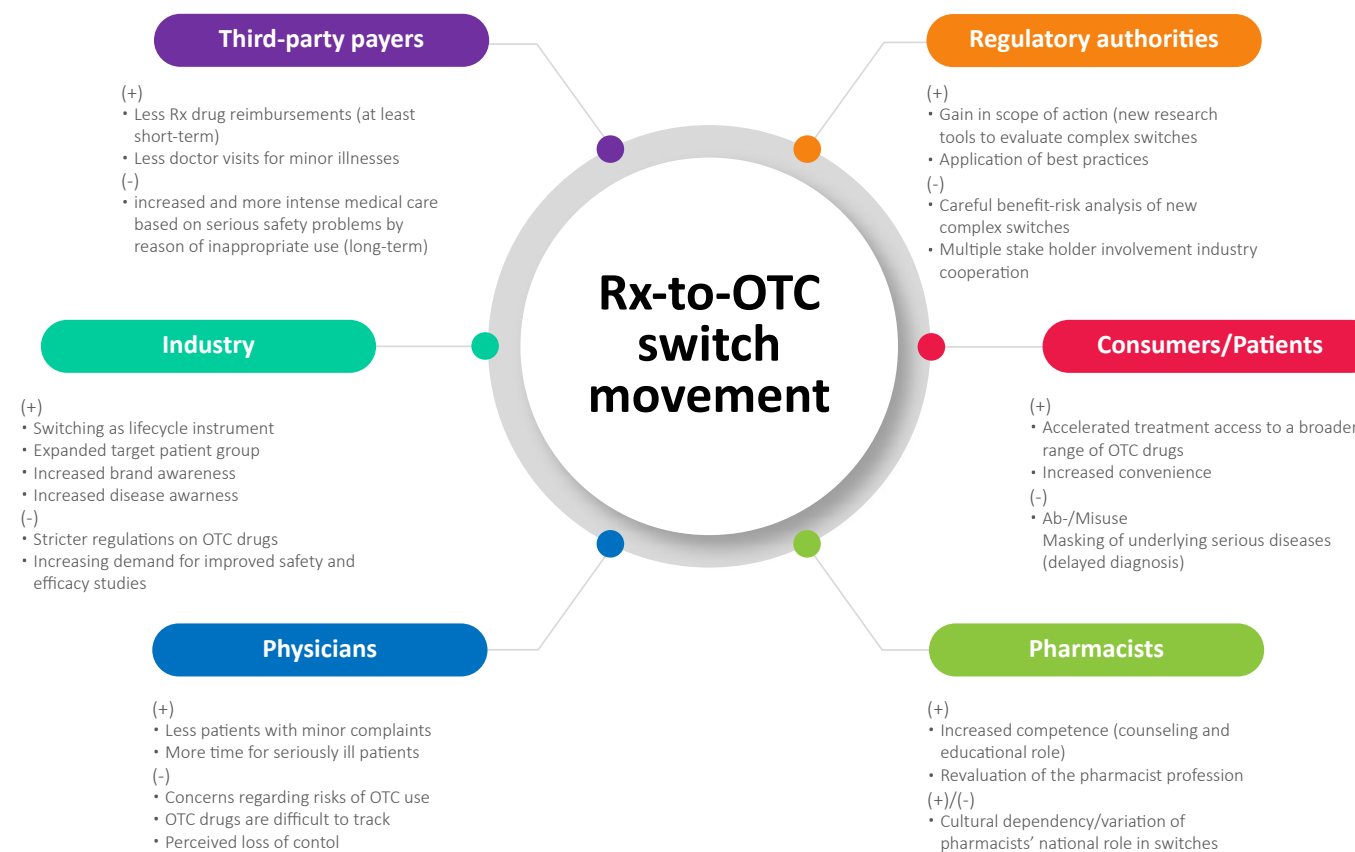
Third-party payers

(+)
• Less Rx drug reimbursements (at least short-term)
• Less doctor visits for minor illnesses
(-)
• increased and more intense medical care based on serious safety problems by reason of inappropriate use (long-term)

Regulatory authorities

(+)
• Gain in scope of action (new research tools to evaluate complex switches
• Application of best practices
(-)
• Careful benefit-risk analysis of new complex switches
• Multiple stake holder involvement industry cooperation

Rx-to-OTC switch movement

Industry

(+)
• Switching as lifecycle instrument
• Expanded target patient group
• Increased brand awareness
• Increased disease awarness
(-)
• Stricter regulations on OTC drugs
• Increasing demand for improved safety and efficacy studies

Consumers/Patients

(+)
• Accelerated treatment access to a broader range of OTC drugs
• Increased convenience
(-)
• Ab-/Misuse
Masking of underlying serious diseases (delayed diagnosis)

Physicians

(+)
• Less patients with minor complaints
• More time for seriously ill patients
(-)
• Concerns regarding risks of OTC use
• OTC drugs are difficult to track
• Perceived loss of contol

Pharmacists

(+)
• Increased competence (counseling and educational role)
• Revaluation of the pharmacist profession
(+)/(-)
• Cultural dependency/variation of pharmacists' national role in switches